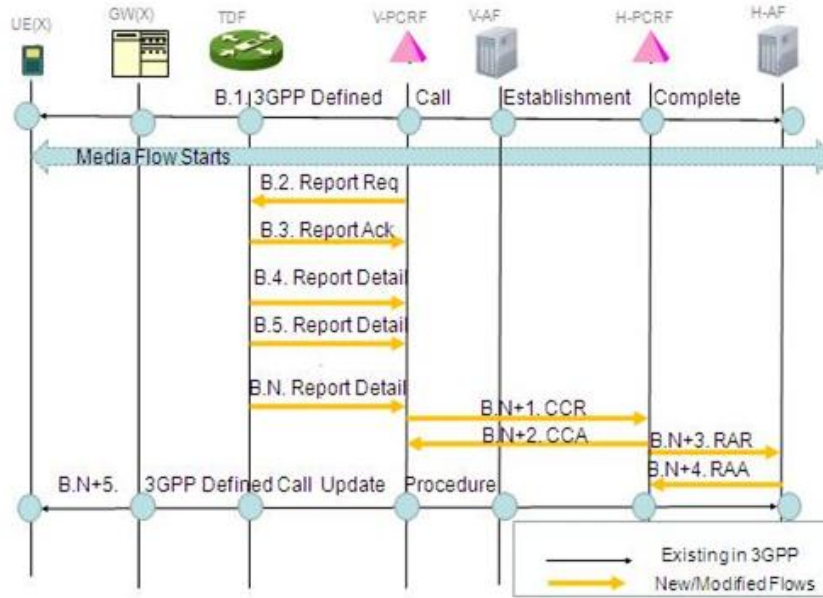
UE(X)
GW(X)
TDF
V-PCRF
V-AF
H-PCRF
H-AF

B.1. 3GPP Defined Call Establishment Complete

Media Flow Starts

B.2. Report Req
B.3. Report Ack
B.4. Report Detail
B.5. Report Detail
B.N. Report Detail
B.N+1. CCR
B.N+2. CCA
B.N+3. RAR
B.N+4. RAA

B.N+5. 3GPP Defined Call Update Procedure

Existing in 3GPP
New/Modified Flows